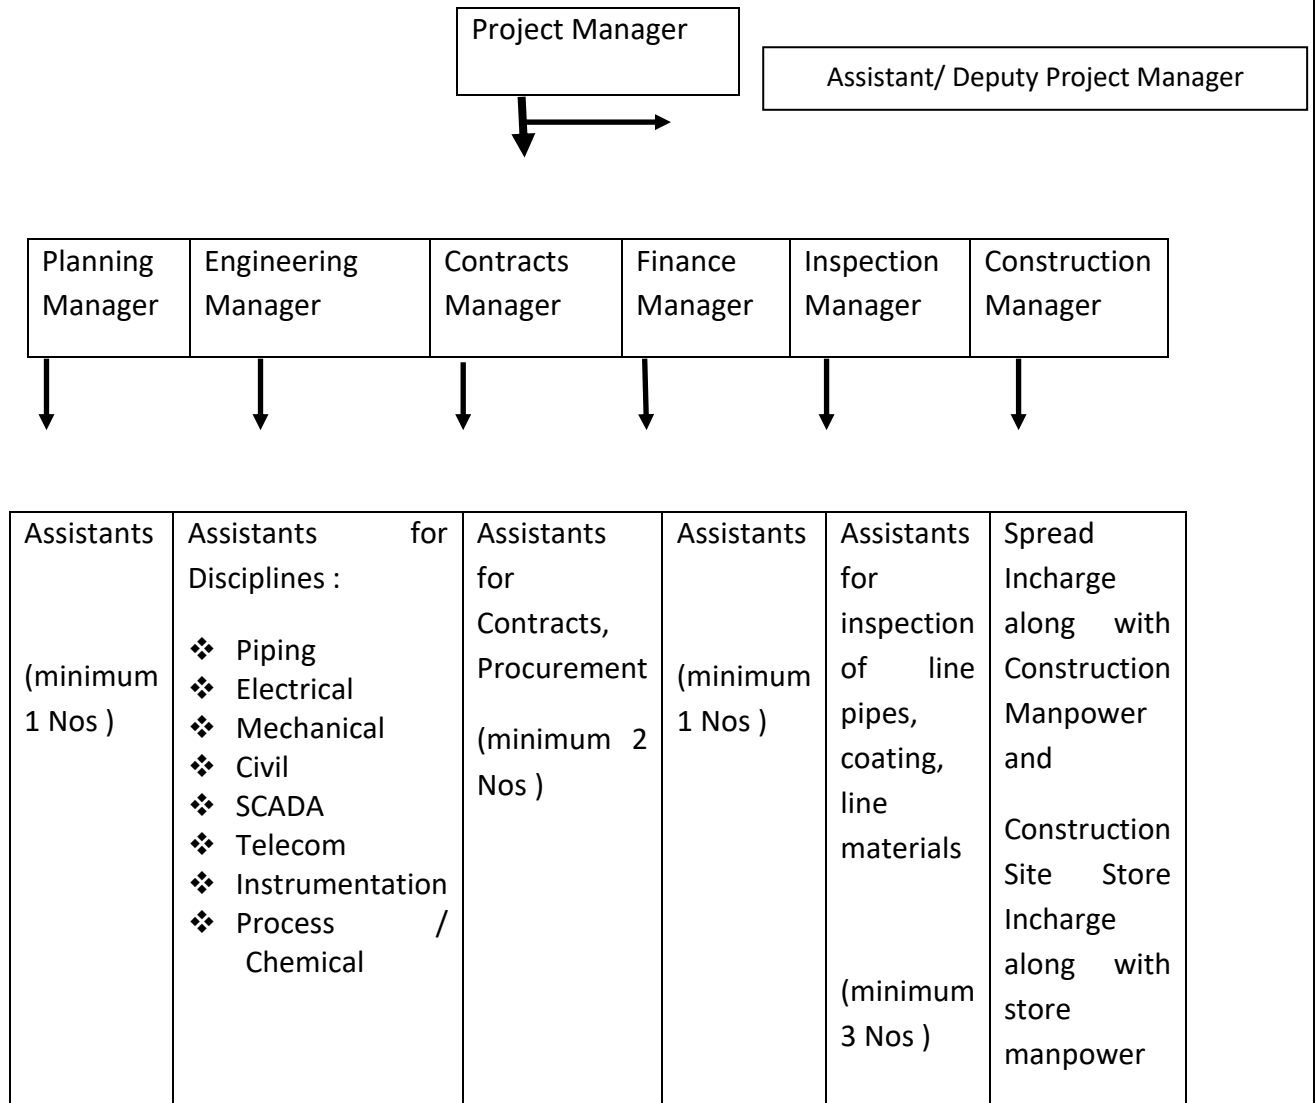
Project Manager

Assistant/ Deputy Project Manager

| Planning Manager | Engineering Manager | Contracts Manager | Finance Manager | Inspection Manager | Construction Manager |
|---|---|---|---|---|---|

| Assistants (minimum 1 Nos ) | Assistants for Disciplines : ❖ Piping ❖ Electrical ❖ Mechanical ❖ Civil ❖ SCADA ❖ Telecom ❖ Instrumentation ❖ Process / Chemical | Assistants for Contracts, Procurement (minimum 2 Nos ) | Assistants (minimum 1 Nos ) | Assistants for inspection of line pipes, coating, line materials (minimum 3 Nos ) | Spread Incharge along with Construction Manpower and Construction Site Store Incharge along with store manpower |
|---|---|---|---|---|---|